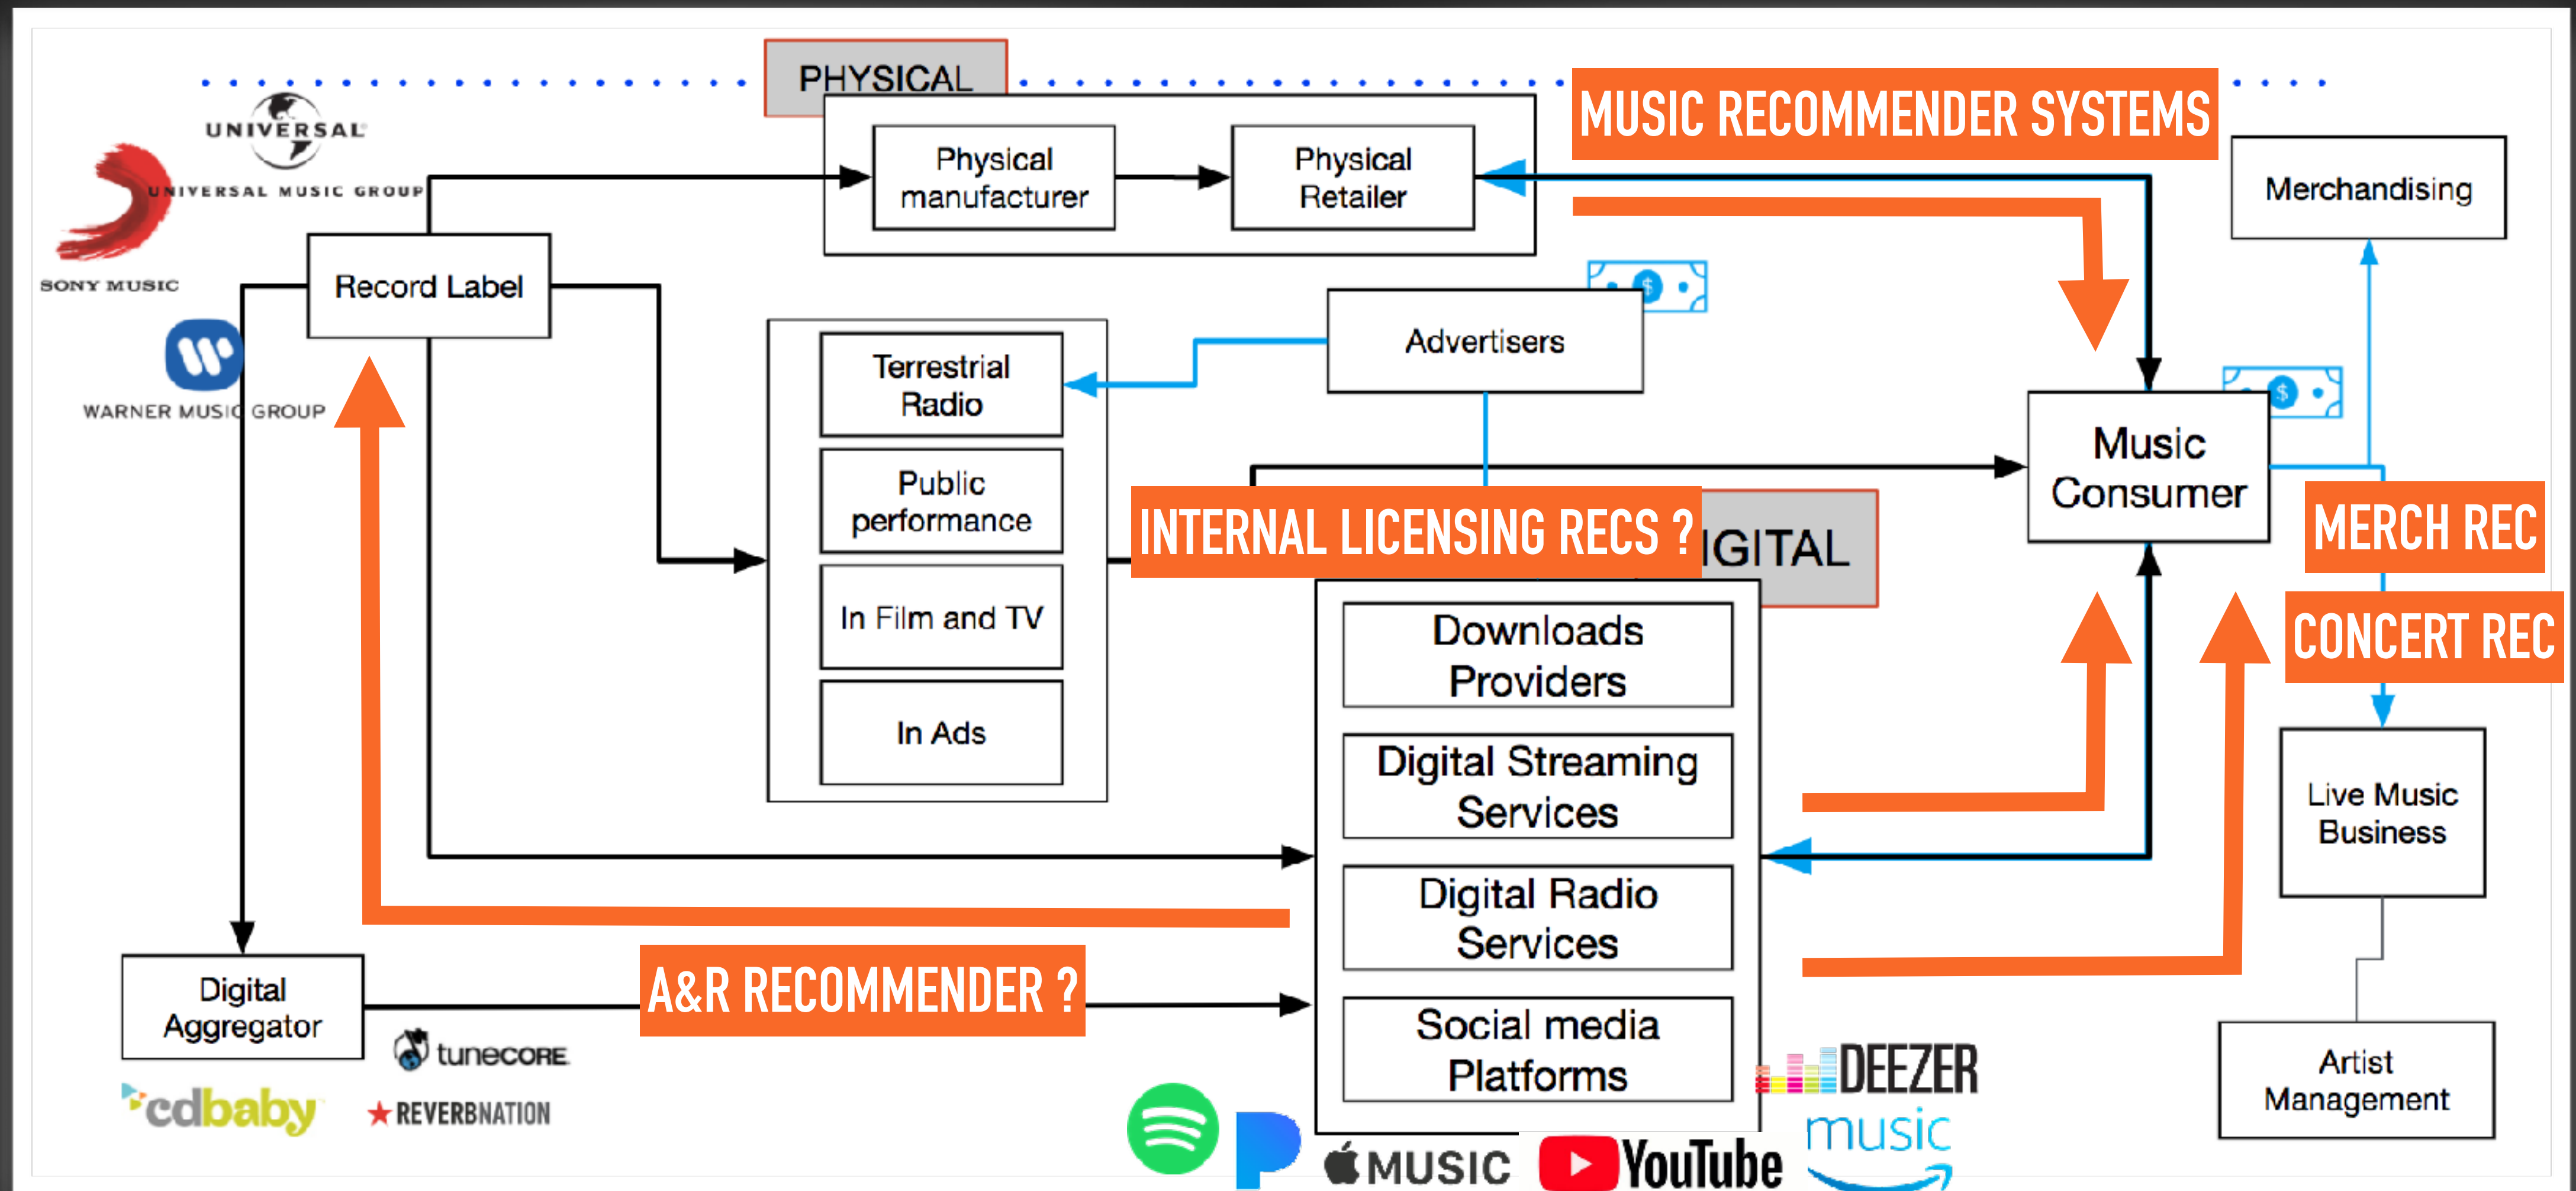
PHYSICAL

MUSIC RECOMMENDER SYSTEMS

UNIVERSAL

UNIVERSAL MUSIC GROUP

SONY MUSIC

WARNER MUSIC GROUP

Record Label

Physical manufacturer

Physical Retailer

Merchandising

Advertisers

Terrestrial Radio

Public performance

In Film and TV

In Ads

Music Consumer

INTERNAL LICENSING RECS ?

IGITAL

MERCH REC

CONCERT REC

Downloads Providers

Digital Streaming Services

Digital Radio Services

Social media Platforms

Live Music Business

Artist Management

Digital Aggregator

A&R RECOMMENDER ?

tunecore

cdbaby

REVERBNATION

MUSIC

YouTube

DEEZER

music